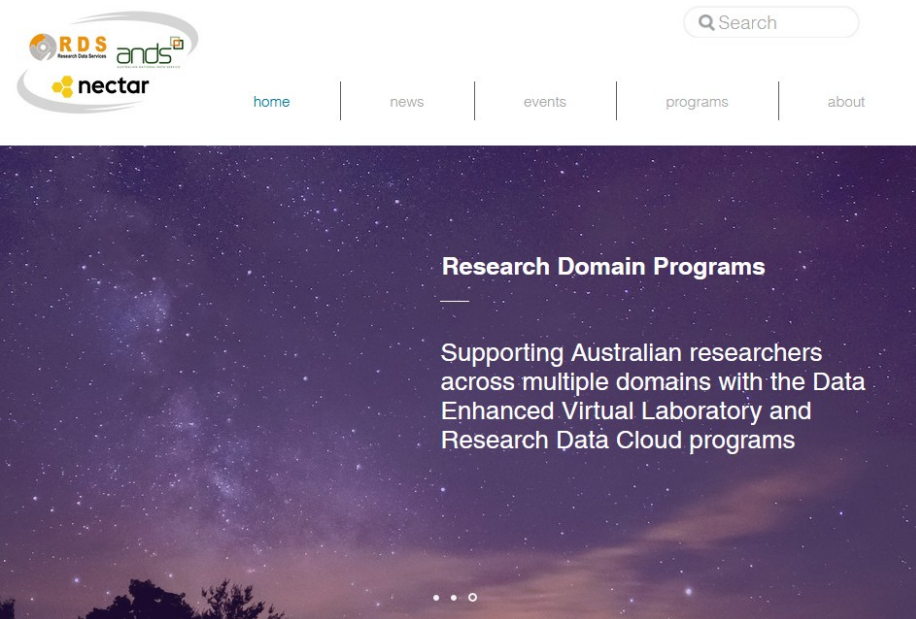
RDS Research Data Services
ands
nectar

Search

home | news | events | programs | about

Research Domain Programs

Supporting Australian researchers across multiple domains with the Data Enhanced Virtual Laboratory and Research Data Cloud programs